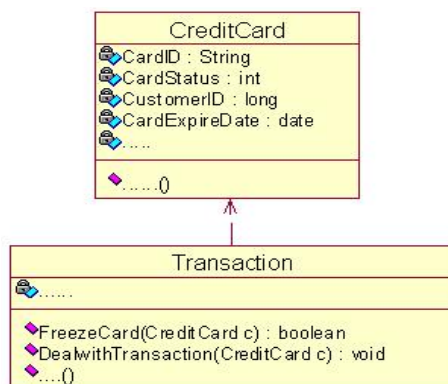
CreditCard

CardID : String
CardStatus : int
CustomerID : long
CardExpireDate : date
.....

.....()

Transaction

......

FreezeCard(CreditCard c) : boolean
DealwithTransaction(CreditCard c) : void
....()